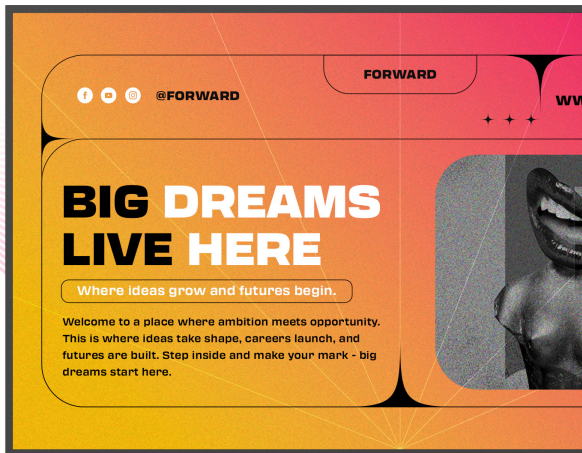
@FORWARD

FORWARD

WW

BIG DREAMS LIVE HERE

Where ideas grow and futures begin.

Welcome to a place where ambition meets opportunity. This is where ideas take shape, careers launch, and futures are built. Step inside and make your mark - big dreams start here.